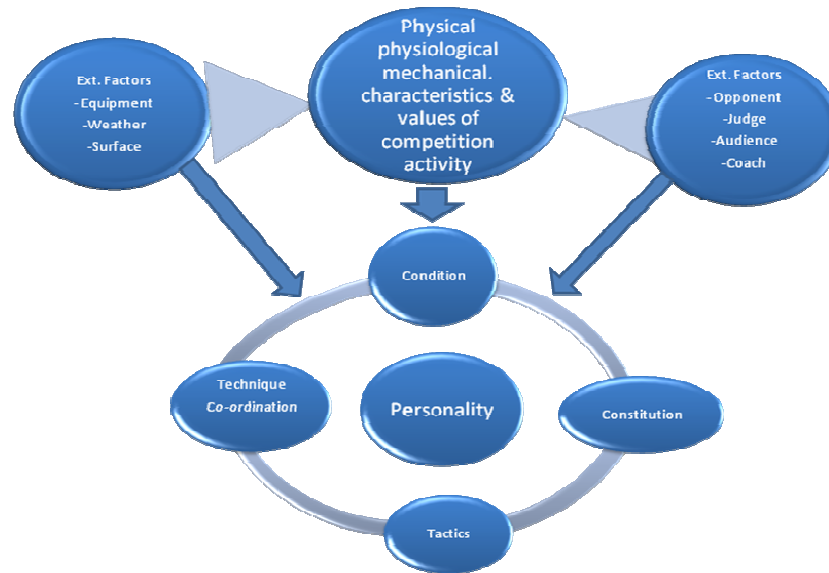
Ext. Factors
-Equipment
-Weather
-Surface

Physical physiological mechanical. characteristics & values of competition activity

Ext. Factors
-Opponent
-Judge
-Audience
-Coach

Condition

Technique
Co-ordination

Personality

Constitution

Tactics